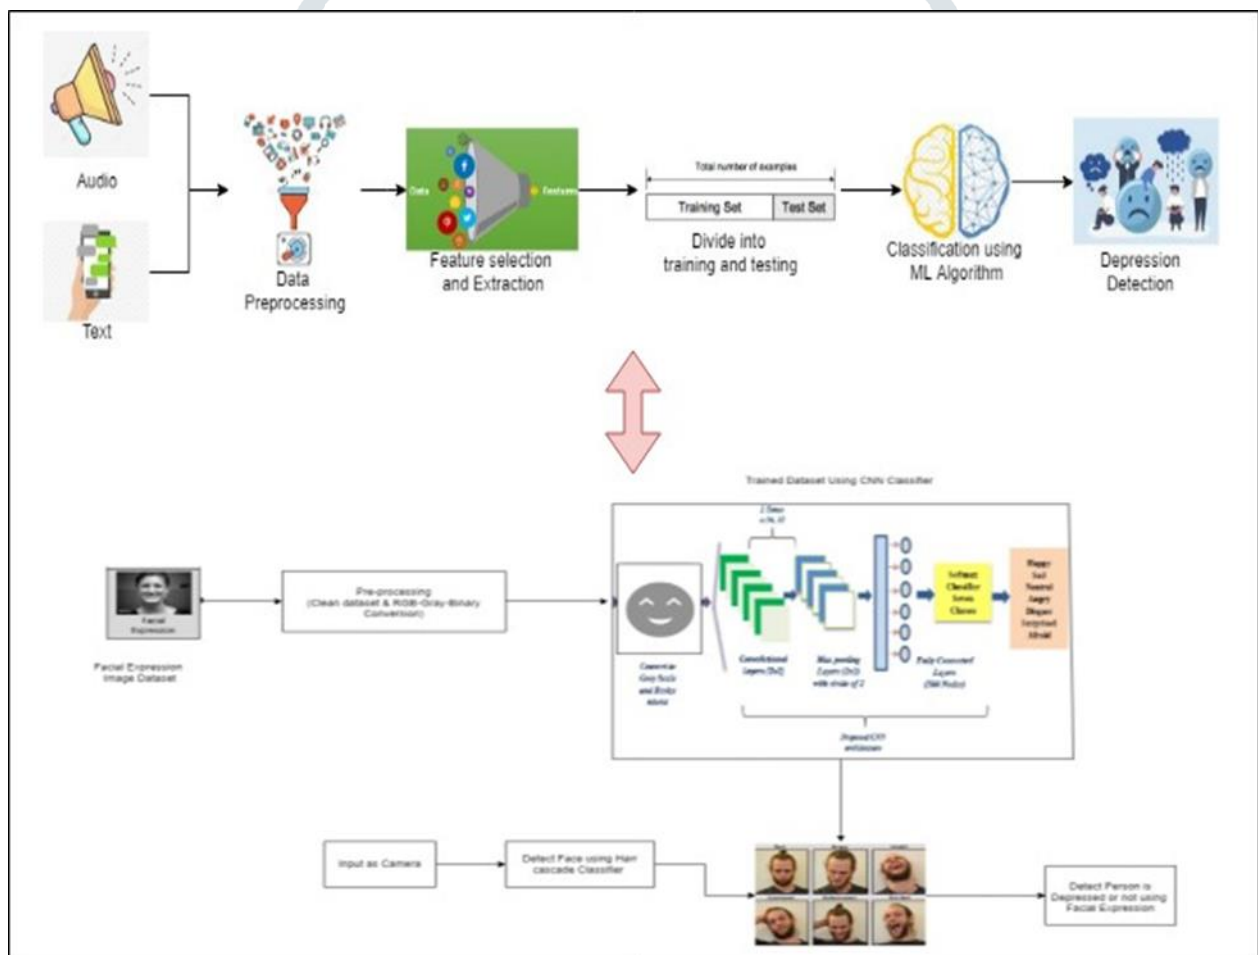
Audio

Text

Data Preprocessing

Data

Feature

Feature selection and Extraction

Total number of examples

Training Set

Test Set

Divide into training and testing

Classification using ML Algorithm

Depression Detection

Trained Dataset Using CNN Classifier

Facial Expression

Facial Expression Image Dataset

Pre-processing (Clean dataset & RGB-Gray-Binary Conversion)

2 Times x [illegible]

Convert to Grey Scale and Binary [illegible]

Convolutional Layers (3x3)

Max pooling Layers (2x2) with stride of 2

Fully Connected Layers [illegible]

Softmax Classifier Seven Classes

Happy Sad Neutral Angry Disgust Surprised Afraid

Proposed CNN architecture

Input as Camera

Detect Face using Harr cascade Classifier

Detect Person is Depressed or not using Facial Expression